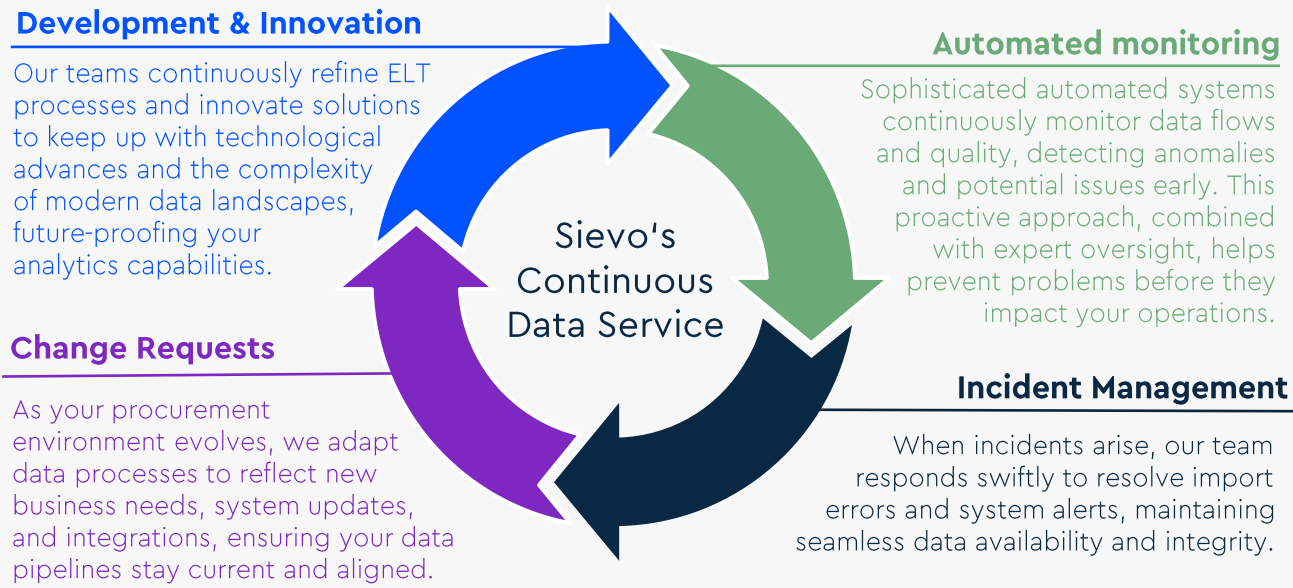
Development & Innovation

Our teams continuously refine ELT processes and innovate solutions to keep up with technological advances and the complexity of modern data landscapes, future-proofing your analytics capabilities.

Automated monitoring

Sophisticated automated systems continuously monitor data flows and quality, detecting anomalies and potential issues early. This proactive approach, combined with expert oversight, helps prevent problems before they impact your operations.

Sievo's Continuous Data Service

Change Requests

As your procurement environment evolves, we adapt data processes to reflect new business needs, system updates, and integrations, ensuring your data pipelines stay current and aligned.

Incident Management

When incidents arise, our team responds swiftly to resolve import errors and system alerts, maintaining seamless data availability and integrity.